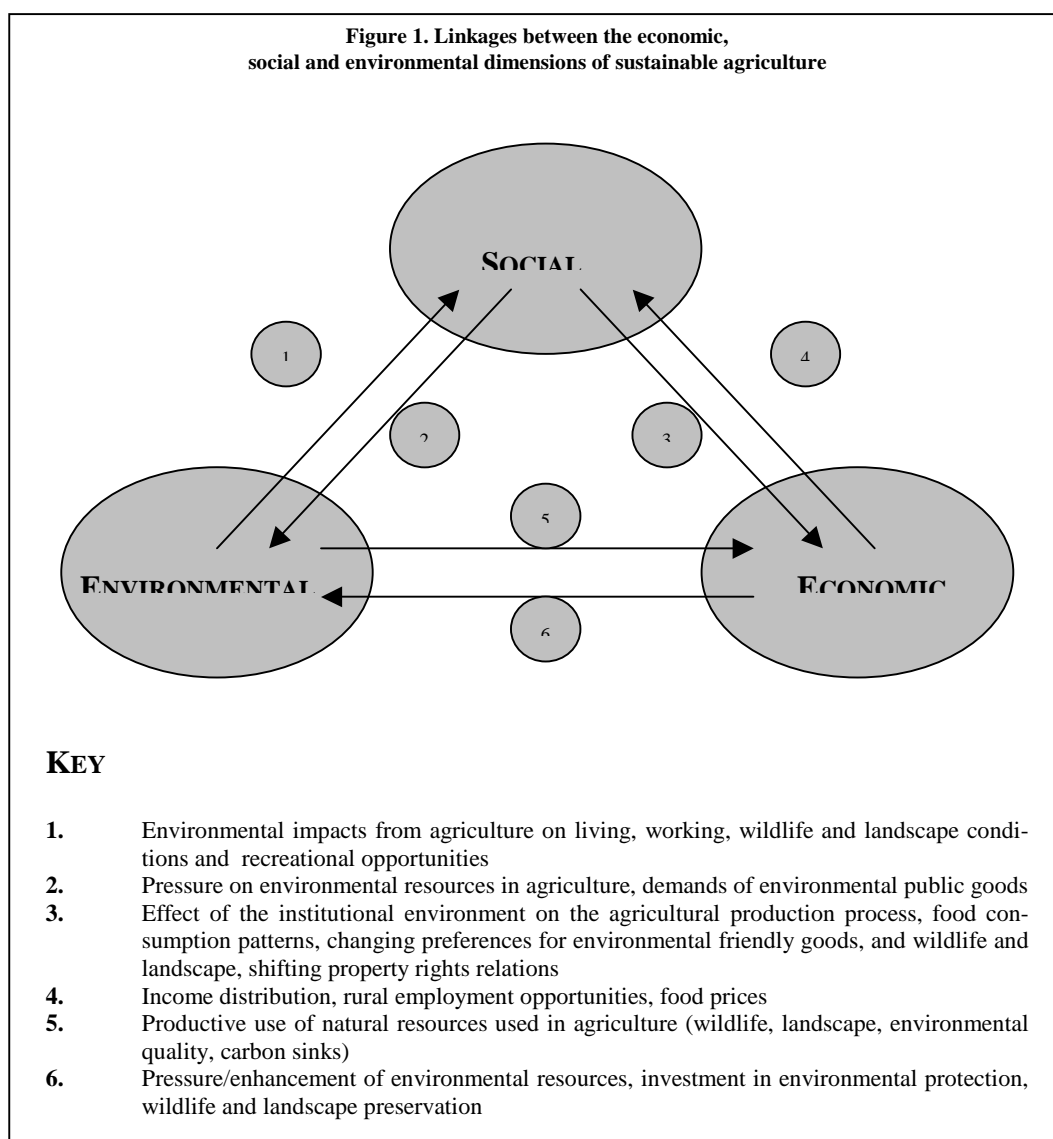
**Figure 1. Linkages between the economic, social and environmental dimensions of sustainable agriculture**

SOCIAL

1

4

2

3

5

ENVIRONMENTAL

ECONOMIC

6

**KEY**

**1.** Environmental impacts from agriculture on living, working, wildlife and landscape conditions and recreational opportunities

**2.** Pressure on environmental resources in agriculture, demands of environmental public goods

**3.** Effect of the institutional environment on the agricultural production process, food consumption patterns, changing preferences for environmental friendly goods, and wildlife and landscape, shifting property rights relations

**4.** Income distribution, rural employment opportunities, food prices

**5.** Productive use of natural resources used in agriculture (wildlife, landscape, environmental quality, carbon sinks)

**6.** Pressure/enhancement of environmental resources, investment in environmental protection, wildlife and landscape preservation